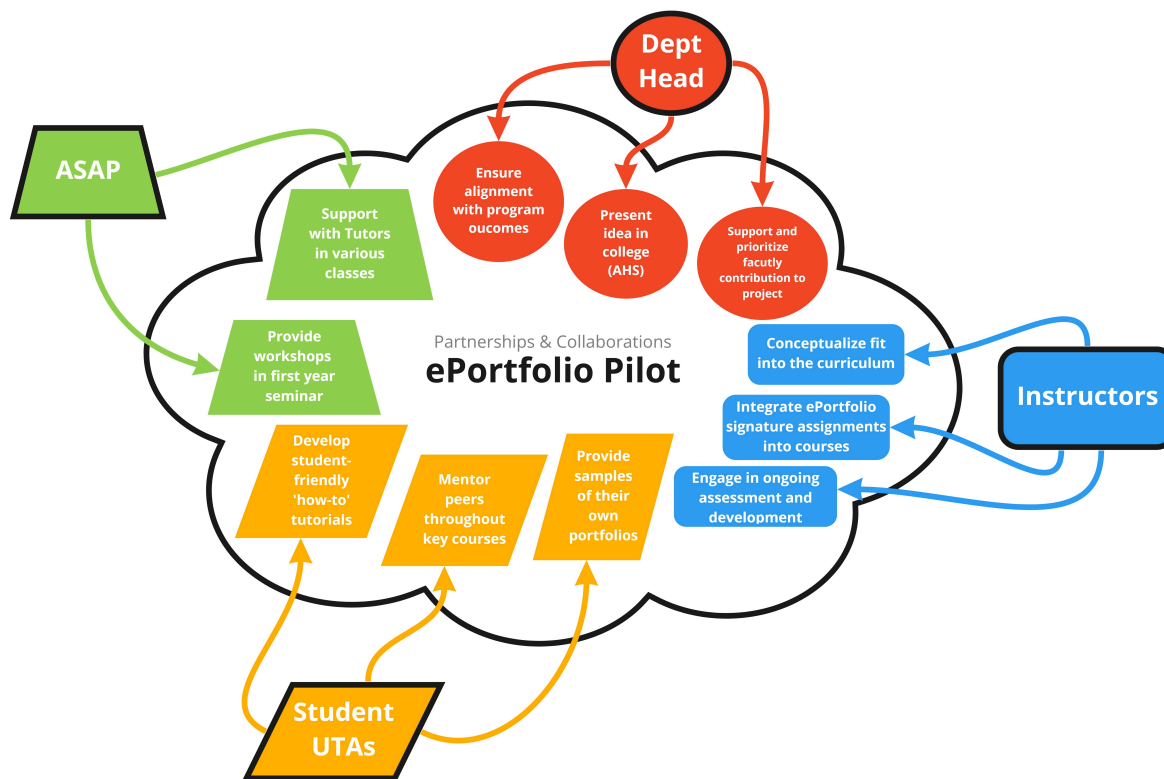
Dept Head

Ensure alignment with program oucomes

Present idea in college (AHS)

Support and prioritize facutly contribution to project

ASAP

Support with Tutors in various classes

Provide workshops in first year seminar

Partnerships & Collaborations
ePortfolio Pilot

Conceptualize fit into the curriculum

Integrate ePortfolio signature assignments into courses

Engage in ongoing assessment and development

Instructors

Develop student-friendly 'how-to' tutorials

Mentor peers throughout key courses

Provide samples of their own portfolios

Student UTAs